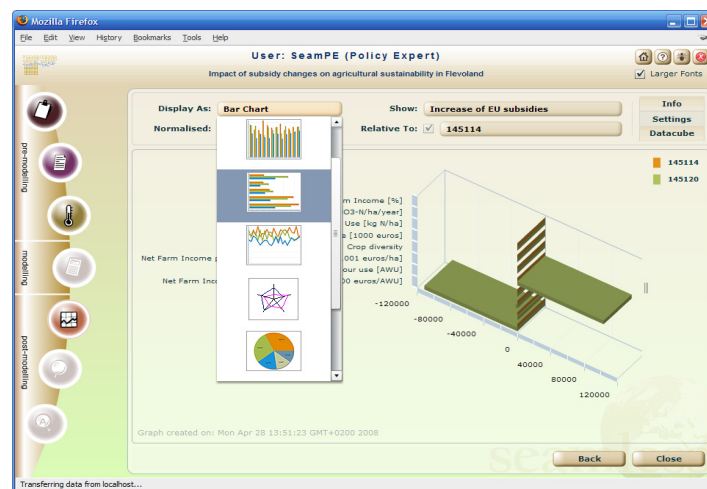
Mozilla Firefox

File Edit View History Bookmarks Tools Help

User: SeamPE (Policy Expert)

Impact of subsidy changes on agricultural sustainability in Flevoland

Larger Fonts

pre-modelling

modelling

post-modelling

Display As: Bar Chart

Normalised:

Show: Increase of EU subsidies

Relative To: 145114

Info

Settings

Datacube

145114

145120

m Income [%]

O3-N/ha/year]

Use [kg N/ha]

a [1000 euros]

Crop diversity

Net Farm Income p 001 euros/ha]

our use [AWU]

Net Farm Inc 0 euros/AWU]

-120000

-80000

-40000

0

40000

80000

120000

Graph created on: Mon Apr 28 13:51:23 GMT+0200 2008

Back

Close

Transferring data from localhost...